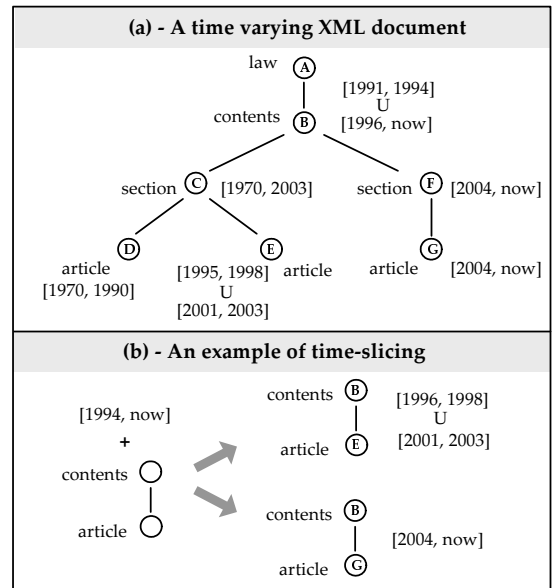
(a) - A time varying XML document

law A

[1991, 1994]
U
[1996, now]

contents B

section C [1970, 2003]

section F [2004, now]

D
article
[1970, 1990]

E
[1995, 1998]
U
[2001, 2003]
article

G
article [2004, now]

(b) - An example of time-slicing

[1994, now]
+
contents
article

contents B
article E

[1996, 1998]
U
[2001, 2003]

contents B
article G

[2004, now]